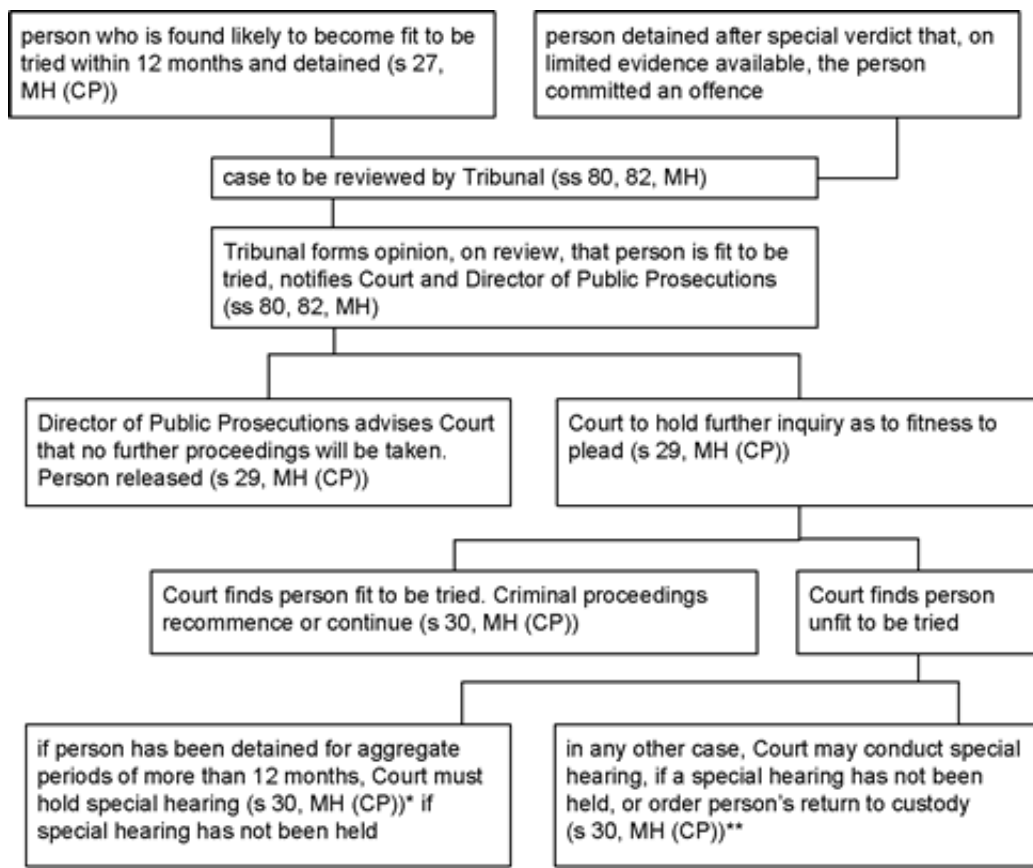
person who is found likely to become fit to be tried within 12 months and detained (s 27, MH (CP))

person detained after special verdict that, on limited evidence available, the person committed an offence

case to be reviewed by Tribunal (ss 80, 82, MH)

Tribunal forms opinion, on review, that person is fit to be tried, notifies Court and Director of Public Prosecutions (ss 80, 82, MH)

Director of Public Prosecutions advises Court that no further proceedings will be taken. Person released (s 29, MH (CP))

Court to hold further inquiry as to fitness to plead (s 29, MH (CP))

Court finds person fit to be tried. Criminal proceedings recommence or continue (s 30, MH (CP))

Court finds person unfit to be tried

if person has been detained for aggregate periods of more than 12 months, Court must hold special hearing (s 30, MH (CP))* if special hearing has not been held

in any other case, Court may conduct special hearing, if a special hearing has not been held, or order person's return to custody (s 30, MH (CP))**